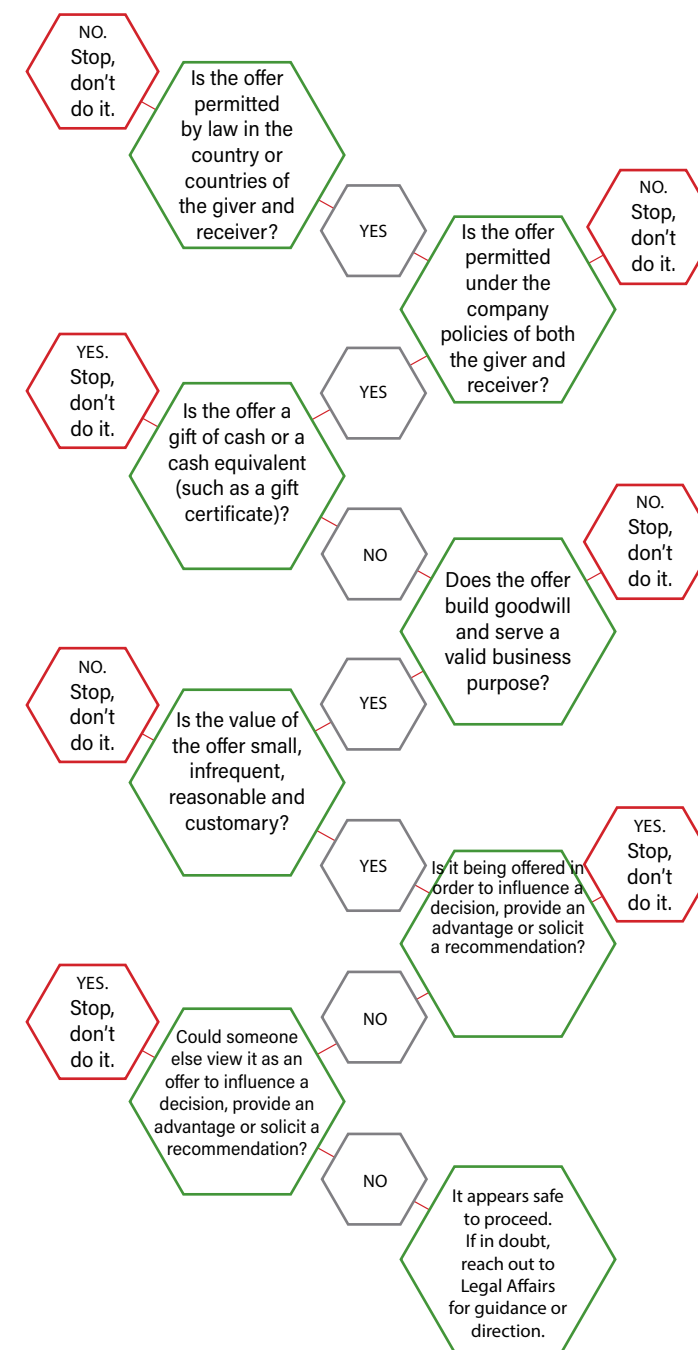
NO. Stop, don't do it.

Is the offer permitted by law in the country or countries of the giver and receiver?

YES

NO. Stop, don't do it.

Is the offer permitted under the company policies of both the giver and receiver?

YES. Stop, don't do it.

YES

Is the offer a gift of cash or a cash equivalent (such as a gift certificate)?

NO. Stop, don't do it.

NO

Does the offer build goodwill and serve a valid business purpose?

NO. Stop, don't do it.

YES

Is the value of the offer small, infrequent, reasonable and customary?

YES. Stop, don't do it.

YES

Is it being offered in order to influence a decision, provide an advantage or solicit a recommendation?

YES. Stop, don't do it.

NO

Could someone else view it as an offer to influence a decision, provide an advantage or solicit a recommendation?

NO

It appears safe to proceed. If in doubt, reach out to Legal Affairs for guidance or direction.